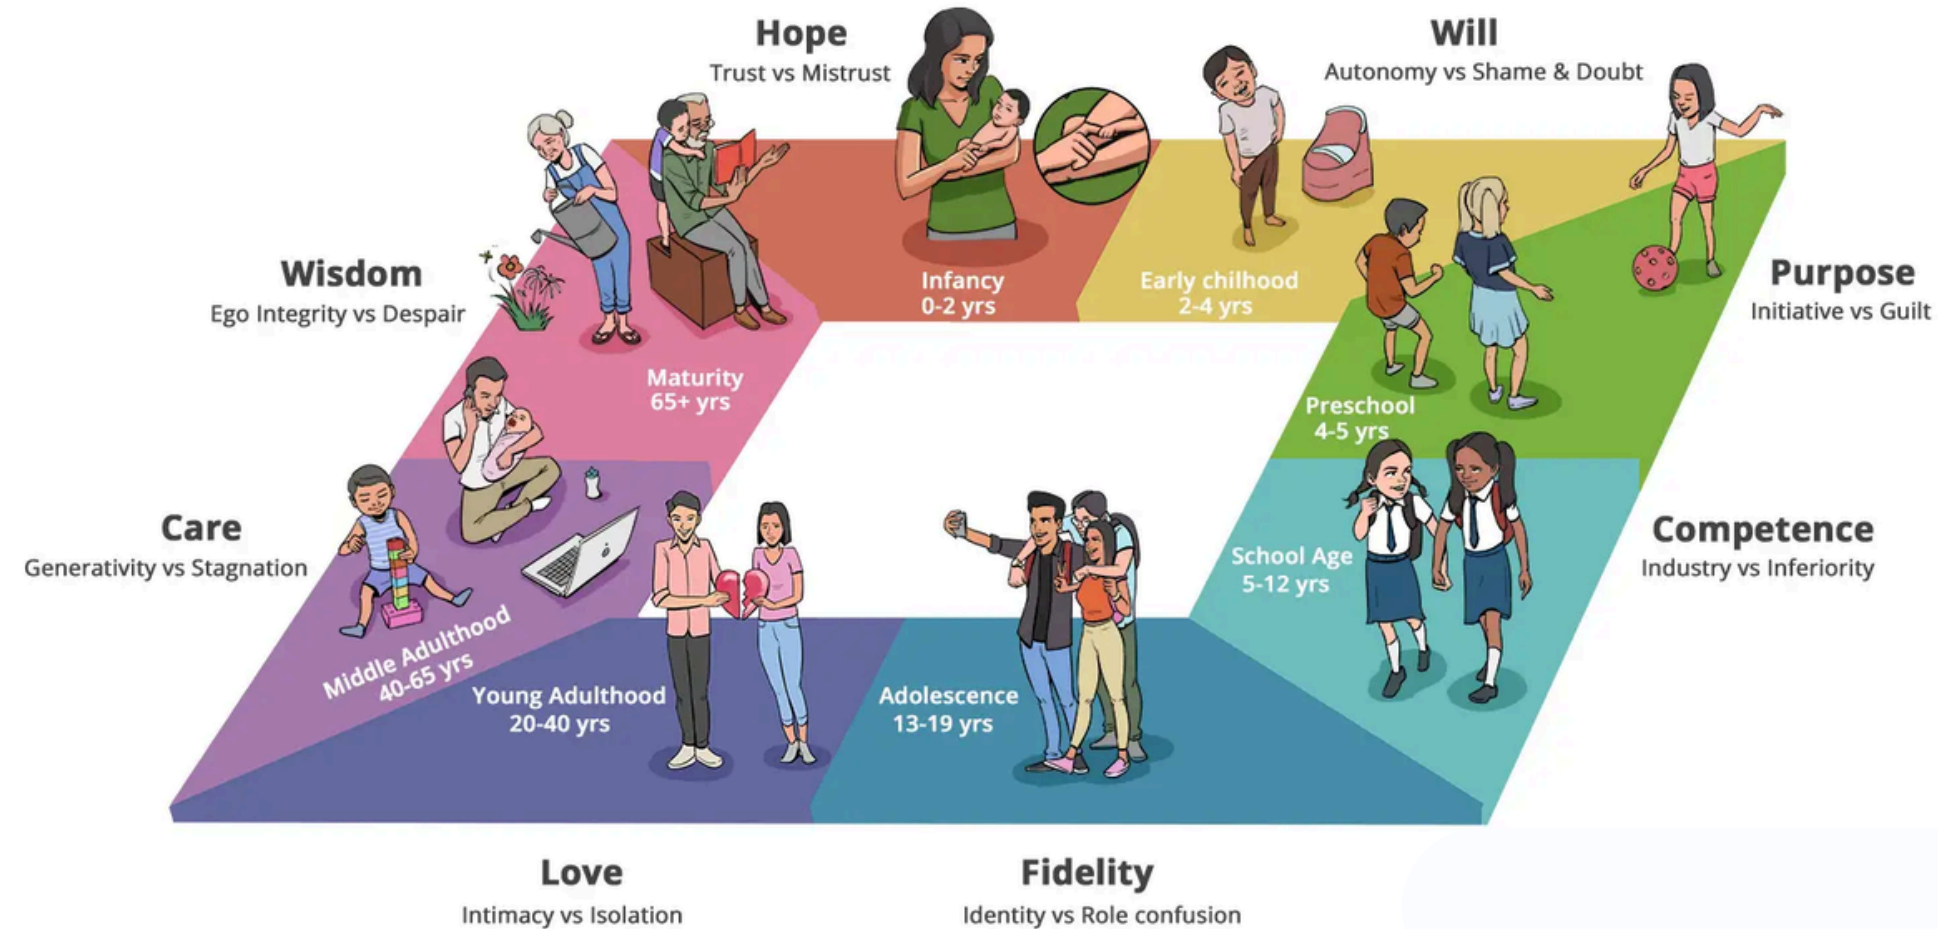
Hope
Trust vs Mistrust

Will
Autonomy vs Shame & Doubt

Wisdom
Ego Integrity vs Despair

Infancy
0-2 yrs

Early chilhood
2-4 yrs

Purpose
Initiative vs Guilt

Maturity
65+ yrs

Preschool
4-5 yrs

Care
Generativity vs Stagnation

Competence
Industry vs Inferiority

School Age
5-12 yrs

Middle Adulthood
40-65 yrs

Young Adulthood
20-40 yrs

Adolescence
13-19 yrs

Love
Intimacy vs Isolation

Fidelity
Identity vs Role confusion